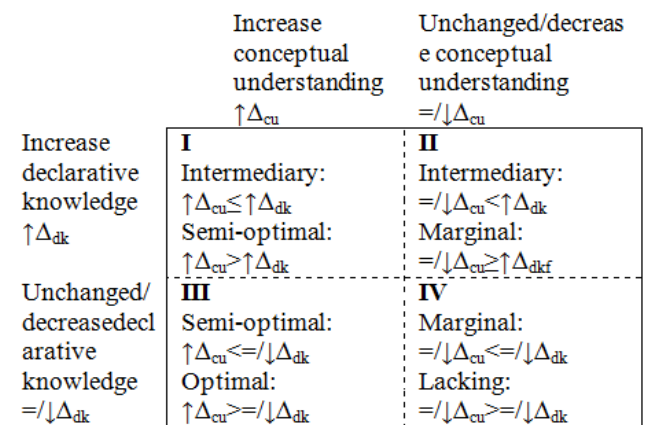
|  | Increase conceptual understanding $\uparrow\Delta_{cu}$ | Unchanged/decrease conceptual understanding $=/\downarrow\Delta_{cu}$ |
|---|---|---|
| Increase declarative knowledge $\uparrow\Delta_{dk}$ | **I** Intermediary: $\uparrow\Delta_{cu}\leq\uparrow\Delta_{dk}$ Semi-optimal: $\uparrow\Delta_{cu}>\uparrow\Delta_{dk}$ | **II** Intermediary: $=/\downarrow\Delta_{cu}<\uparrow\Delta_{dk}$ Marginal: $=/\downarrow\Delta_{cu}\geq\uparrow\Delta_{dkf}$ |
| Unchanged/ decreasedeclarative knowledge $=/\downarrow\Delta_{dk}$ | **III** Semi-optimal: $\uparrow\Delta_{cu}<=/\downarrow\Delta_{dk}$ Optimal: $\uparrow\Delta_{cu}>=/\downarrow\Delta_{dk}$ | **IV** Marginal: $=/\downarrow\Delta_{cu}<=/\downarrow\Delta_{dk}$ Lacking: $=/\downarrow\Delta_{cu}>=/\downarrow\Delta_{dk}$ |